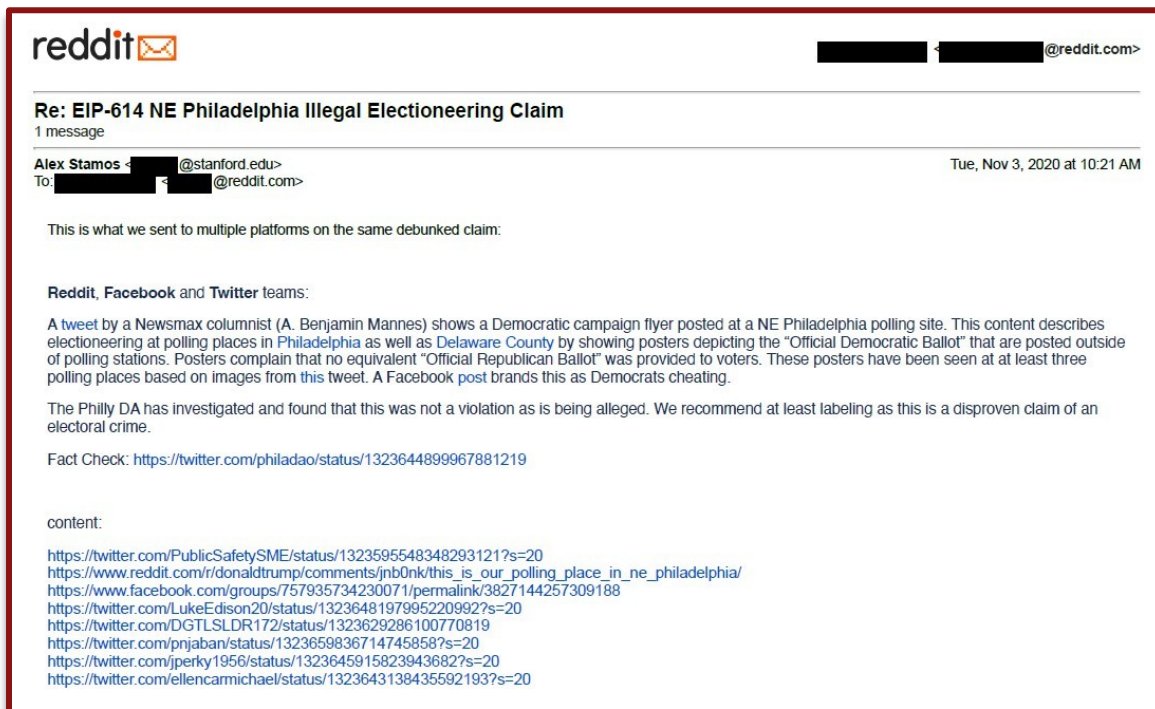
reddit

< @reddit.com>

Re: EIP-614 NE Philadelphia Illegal Electioneering Claim
1 message

Alex Stamos < @stanford.edu>
To: < @reddit.com>

Tue, Nov 3, 2020 at 10:21 AM

This is what we sent to multiple platforms on the same debunked claim:

Reddit, Facebook and Twitter teams:

A tweet by a Newsmax columnist (A. Benjamin Mannes) shows a Democratic campaign flyer posted at a NE Philadelphia polling site. This content describes electioneering at polling places in Philadelphia as well as Delaware County by showing posters depicting the "Official Democratic Ballot" that are posted outside of polling stations. Posters complain that no equivalent "Official Republican Ballot" was provided to voters. These posters have been seen at at least three polling places based on images from this tweet. A Facebook post brands this as Democrats cheating.

The Philly DA has investigated and found that this was not a violation as is being alleged. We recommend at least labeling as this is a disproven claim of an electoral crime.

Fact Check: https://twitter.com/philadao/status/1323644899967881219

content:

https://twitter.com/PublicSafetySME/status/1323595548348293121?s=20
https://www.reddit.com/r/donaldtrump/comments/jnb0nk/this_is_our_polling_place_in_ne_philadelphia/
https://www.facebook.com/groups/757935734230071/permalink/3827144257309188
https://twitter.com/LukeEdison20/status/1323648197995220992?s=20
https://twitter.com/DGTLSLDR172/status/1323629286100770819
https://twitter.com/pnjaban/status/1323659836714745858?s=20
https://twitter.com/jperky1956/status/1323645915823943682?s=20
https://twitter.com/ellencarmichael/status/1323643138435592193?s=20